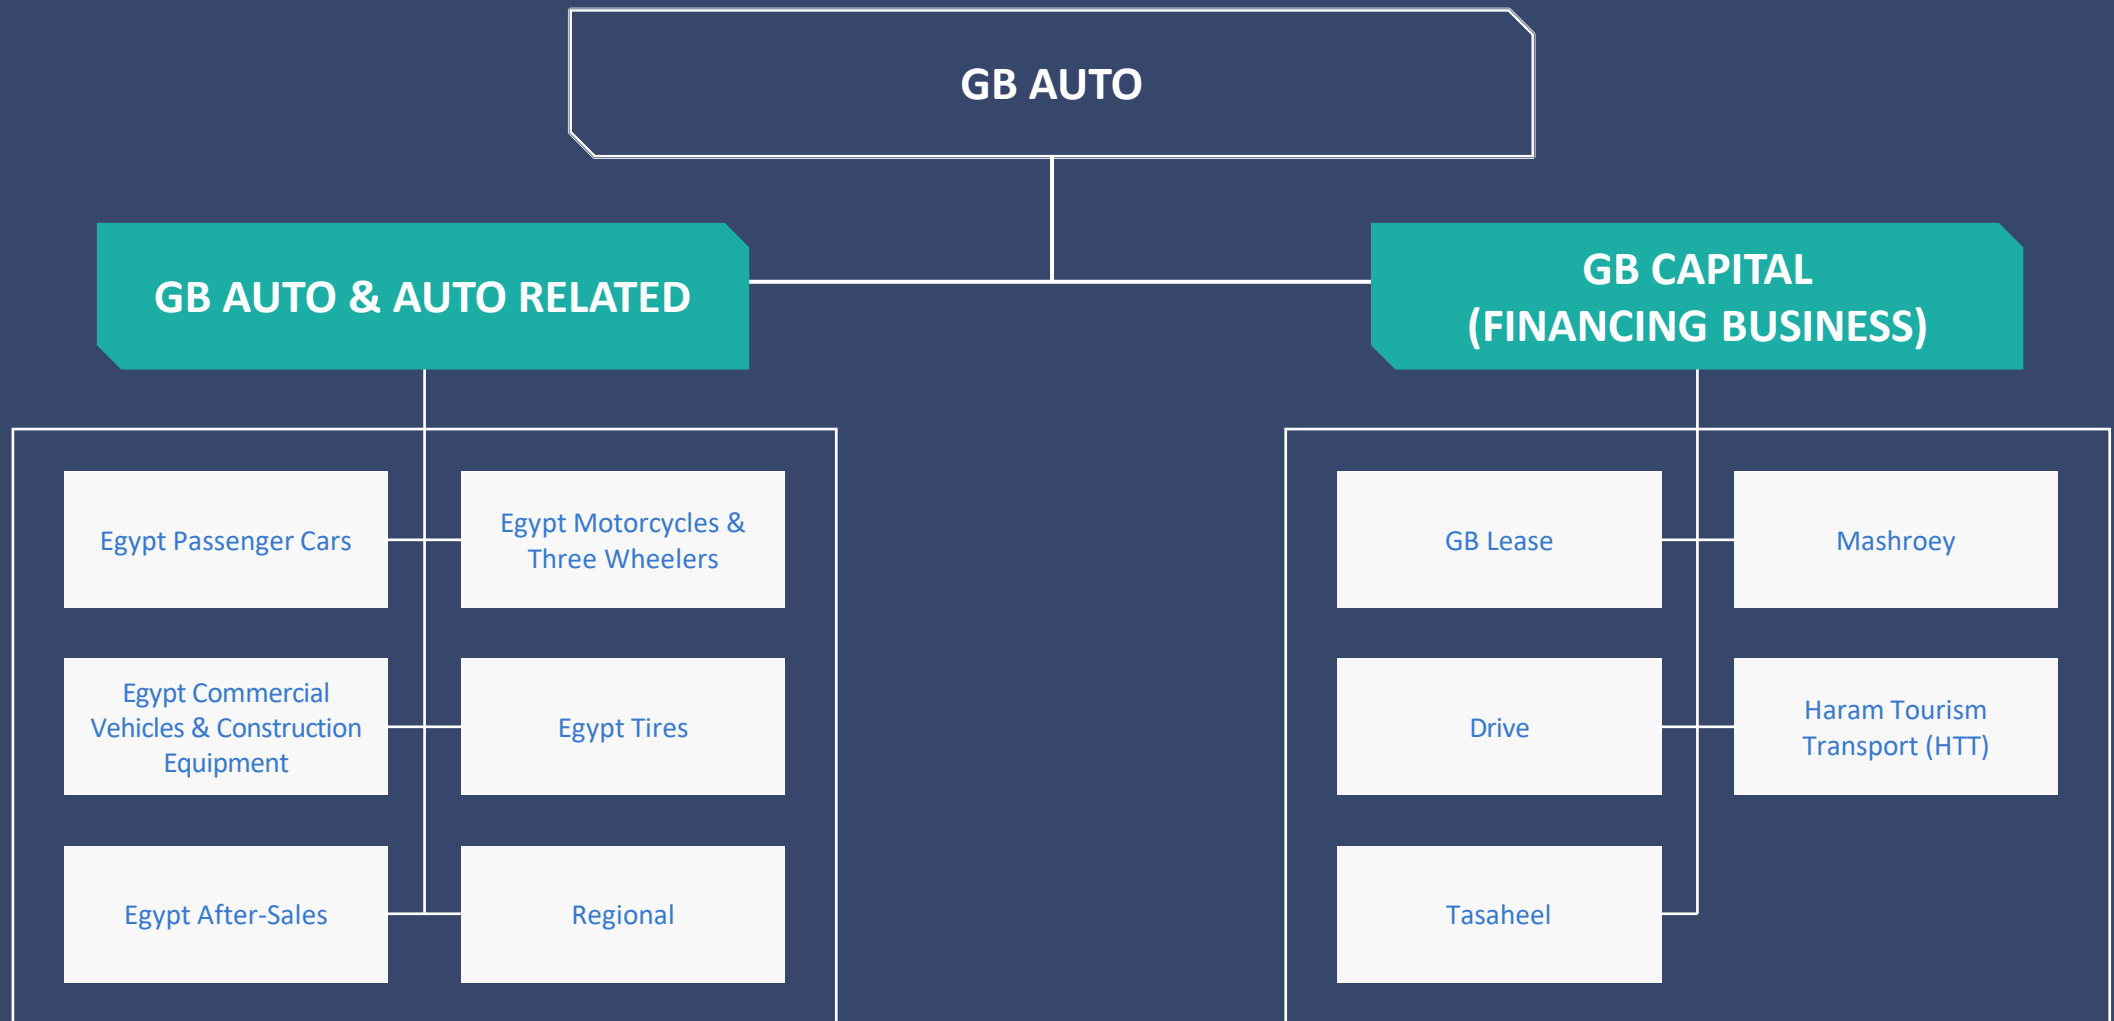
GB AUTO

GB AUTO & AUTO RELATED

GB CAPITAL (FINANCING BUSINESS)

Egypt Passenger Cars

Egypt Motorcycles & Three Wheelers

Egypt Commercial Vehicles & Construction Equipment

Egypt Tires

Egypt After-Sales

Regional

GB Lease

Mashroey

Drive

Haram Tourism Transport (HTT)

Tasaheel